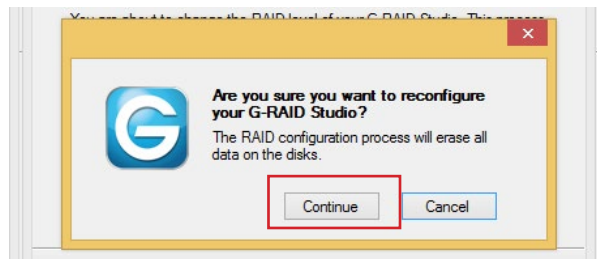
You are about to change the RAID level of your G-RAID Studio. This process

Are you sure you want to reconfigure your G-RAID Studio?

The RAID configuration process will erase all data on the disks.

Continue

Cancel